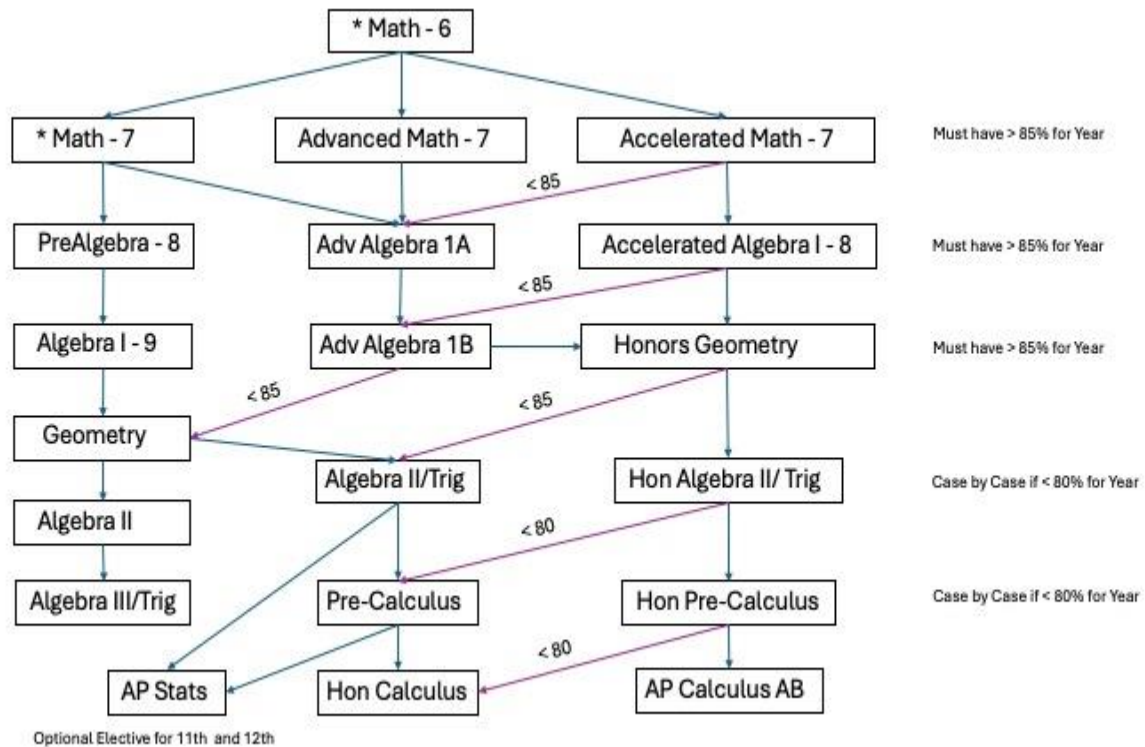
* Math - 6

* Math - 7

Advanced Math - 7

Accelerated Math - 7

Must have > 85% for Year

< 85

PreAlgebra - 8

Adv Algebra 1A

Accelerated Algebra I - 8

Must have > 85% for Year

< 85

Algebra I - 9

Adv Algebra 1B

Honors Geometry

Must have > 85% for Year

< 85

< 85

Geometry

Algebra II/Trig

Hon Algebra II/ Trig

Case by Case if < 80% for Year

Algebra II

< 80

Algebra III/Trig

Pre-Calculus

Hon Pre-Calculus

Case by Case if < 80% for Year

< 80

AP Stats

Hon Calculus

AP Calculus AB

Optional Elective for 11th and 12th